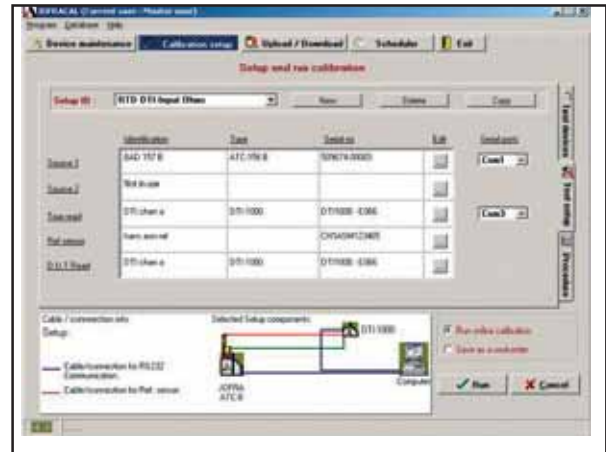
JOFRACAL (Current user: Master user)
Program Database Help
Device maintenance | Calibration setup | Upload / Download | Scheduler | Exit
Setup and run calibration
Setup ID: RTD DTI Input Ohms | New | Delete | Copy

| | Identification | Type | Serial no | Edit | Serial port |
|---|---|---|---|---|---|
| Source 1 | BAD 157 B | ATC-156 B | 509074-00003 | | Com1 |
| Source 2 | Not in use | | | | |
| Temp.read | DTI chan a | DTI-1000 | DT1000 -0366 | | Com3 |
| Ref. sensor | hans wun ref | | CHSA0412365 | | |
| D.U.T Reader | DTI chan a | DTI-1000 | DT1000 -0366 | | |

Cable / connection info
Setup:
Cable/connection for RS232 Communication.
Cable/connection for Ref. sensor
Selected Setup components:
DTI-1000
JOFRA ATC B
Computer
Run online calibration
Save as a workorder
Run | Cancel
Test devices | Test setup | Procedure